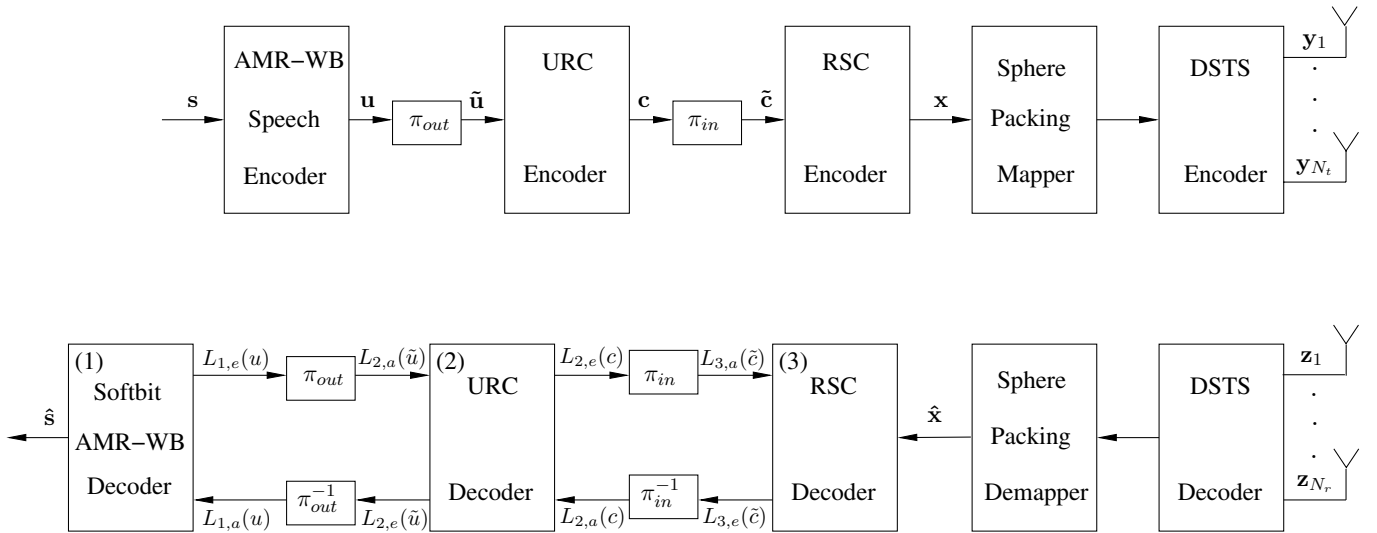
$\mathbf{s}$

AMR−WB Speech Encoder

$\mathbf{u}$

$\pi_{out}$

$\tilde{\mathbf{u}}$

URC Encoder

$\mathbf{c}$

$\pi_{in}$

$\tilde{\mathbf{c}}$

RSC Encoder

$\mathbf{x}$

Sphere Packing Mapper

DSTS Encoder

$\mathbf{y}_1$

.
.
.

$\mathbf{y}_{N_t}$

(1) Softbit AMR−WB Decoder

$\hat{\mathbf{s}}$

$L_{1,e}(u)$

$\pi_{out}$

$L_{2,a}(\tilde{u})$

$L_{1,a}(u)$

$\pi_{out}^{-1}$

$L_{2,e}(\tilde{u})$

(2) URC Decoder

$L_{2,e}(c)$

$\pi_{in}$

$L_{3,a}(\tilde{c})$

$L_{2,a}(c)$

$\pi_{in}^{-1}$

$L_{3,e}(\tilde{c})$

(3) RSC Decoder

$\hat{\mathbf{x}}$

Sphere Packing Demapper

DSTS Decoder

$\mathbf{z}_1$

.
.
.

$\mathbf{z}_{N_r}$